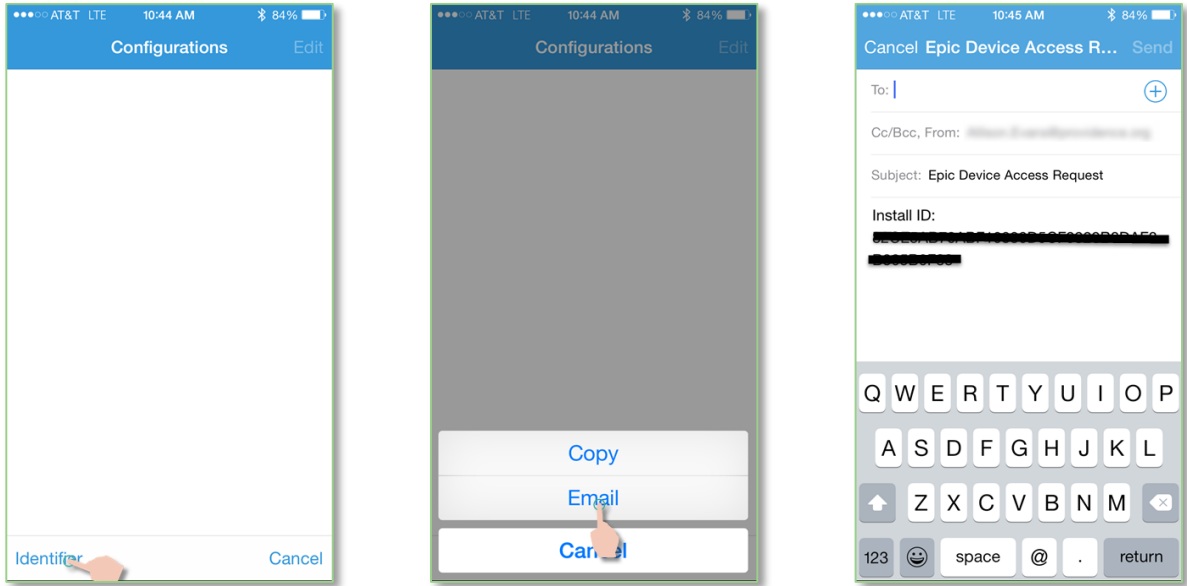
●●●○○ AT&T LTE 10:44 AM 84%
Configurations Edit
Identifier Cancel

●●●○○ AT&T LTE 10:44 AM 84%
Configurations Edit
Copy
Email
Cancel

●●●○○ AT&T LTE 10:45 AM 84%
Cancel Epic Device Access R... Send
To:
Cc/Bcc, From: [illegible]
Subject: Epic Device Access Request
Install ID:
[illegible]

Q W E R T Y U I O P
A S D F G H J K L
Z X C V B N M
123 space @ . return